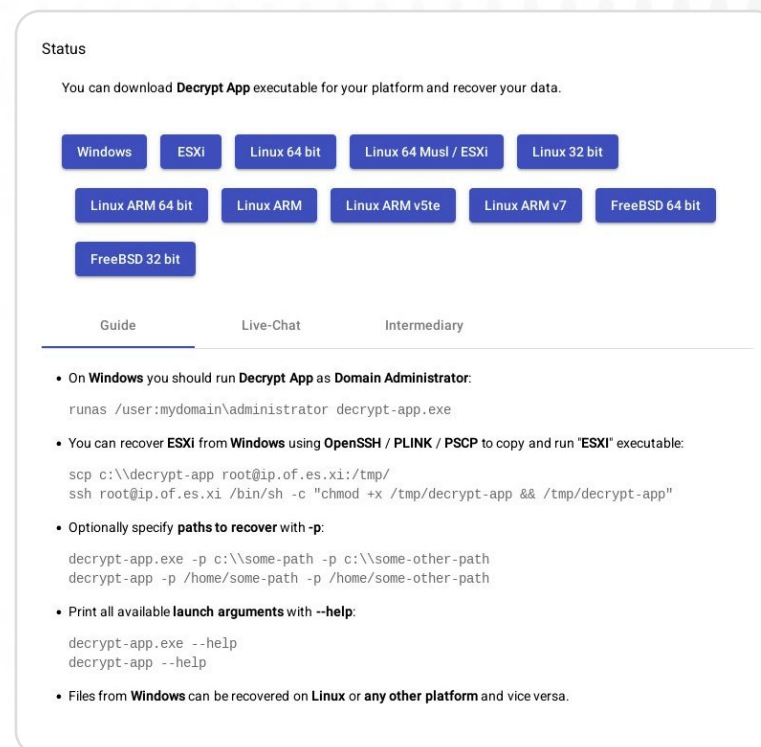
Status

You can download Decrypt App executable for your platform and recover your data.

Windows ESXi Linux 64 bit Linux 64 Musl / ESXi Linux 32 bit

Linux ARM 64 bit Linux ARM Linux ARM v5te Linux ARM v7 FreeBSD 64 bit

FreeBSD 32 bit

Guide Live-Chat Intermediary

• On Windows you should run Decrypt App as Domain Administrator:

runas /user:mydomain\administrator decrypt-app.exe

• You can recover ESXi from Windows using OpenSSH / PLINK / PSCP to copy and run "ESXI" executable:

scp c:\\decrypt-app root@ip.of.es.xi:/tmp/
ssh root@ip.of.es.xi /bin/sh -c "chmod +x /tmp/decrypt-app && /tmp/decrypt-app"

• Optionally specify paths to recover with -p:

decrypt-app.exe -p c:\\some-path -p c:\\some-other-path
decrypt-app -p /home/some-path -p /home/some-other-path

• Print all available launch arguments with --help:

decrypt-app.exe --help
decrypt-app --help

• Files from Windows can be recovered on Linux or any other platform and vice versa.